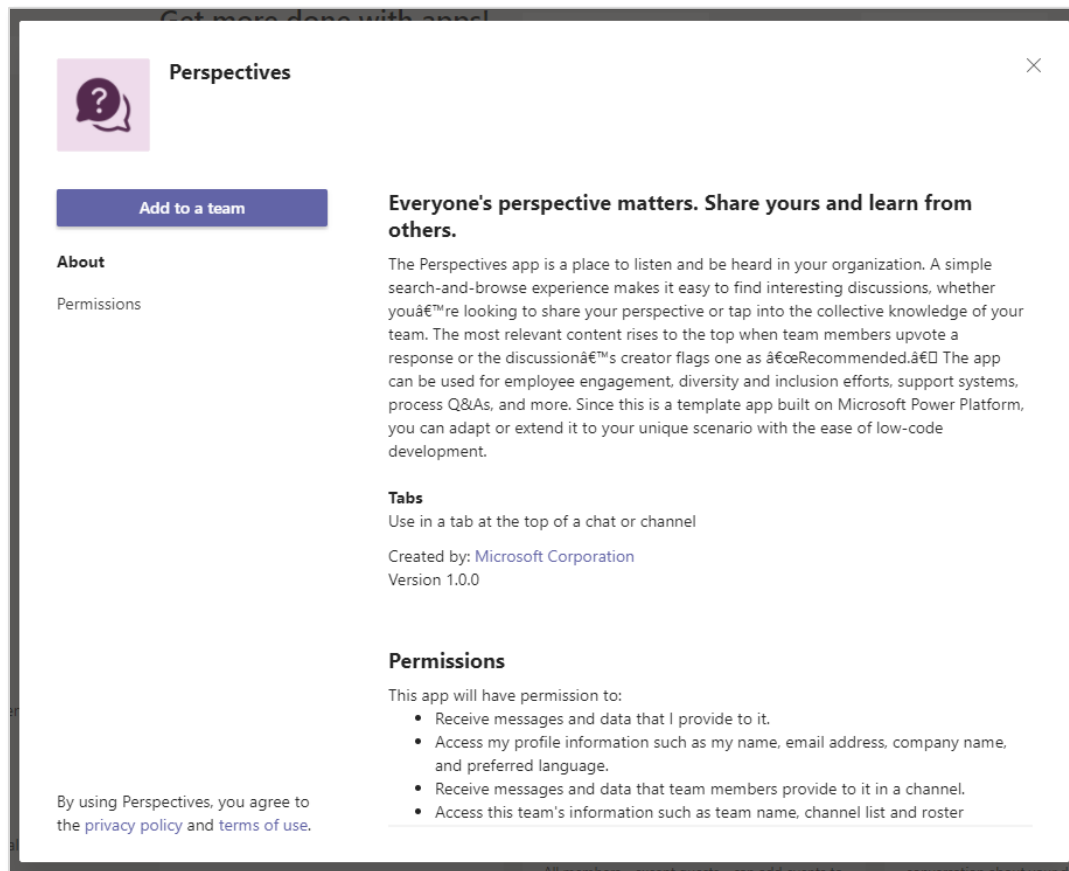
Perspectives

Add to a team

About

Permissions

Everyone's perspective matters. Share yours and learn from others.

The Perspectives app is a place to listen and be heard in your organization. A simple search-and-browse experience makes it easy to find interesting discussions, whether youâ€™re looking to share your perspective or tap into the collective knowledge of your team. The most relevant content rises to the top when team members upvote a response or the discussionâ€™s creator flags one as â€œRecommended.â€ The app can be used for employee engagement, diversity and inclusion efforts, support systems, process Q&As, and more. Since this is a template app built on Microsoft Power Platform, you can adapt or extend it to your unique scenario with the ease of low-code development.

Tabs
Use in a tab at the top of a chat or channel

Created by: Microsoft Corporation
Version 1.0.0

Permissions

This app will have permission to:
- Receive messages and data that I provide to it.
- Access my profile information such as my name, email address, company name, and preferred language.
- Receive messages and data that team members provide to it in a channel.
- Access this team's information such as team name, channel list and roster

By using Perspectives, you agree to the privacy policy and terms of use.